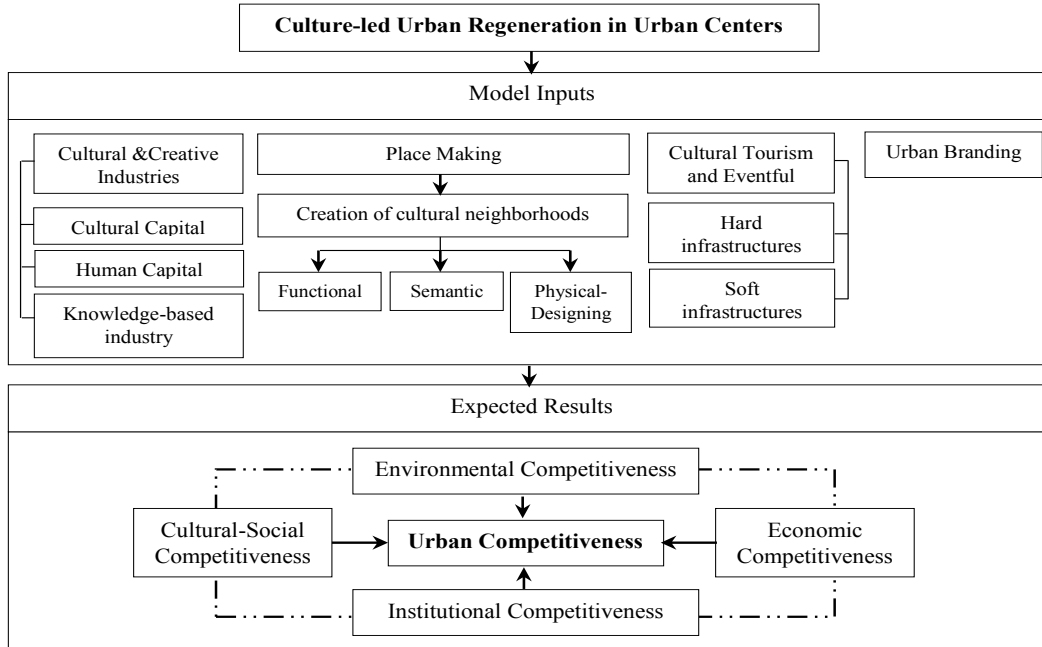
Culture-led Urban Regeneration in Urban Centers

Model Inputs

Cultural &Creative Industries

Cultural Capital

Human Capital

Knowledge-based industry

Place Making

Creation of cultural neighborhoods

Functional

Semantic

Physical-Designing

Cultural Tourism and Eventful

Hard infrastructures

Soft infrastructures

Urban Branding

Expected Results

Environmental Competitiveness

Cultural-Social Competitiveness

Urban Competitiveness

Economic Competitiveness

Institutional Competitiveness